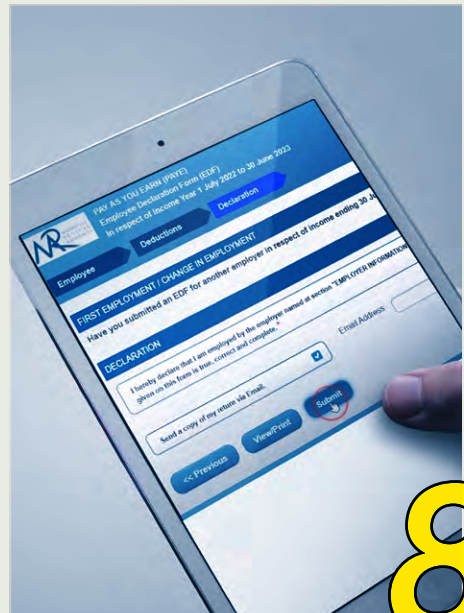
PAY AS YOU EARN (PAYE)
Employee Declaration Form (EDF)
In respect of Income Year 1 July 2022 to 30 June 2023

Employee
Deductions
Declaration

FIRST EMPLOYMENT / CHANGE IN EMPLOYMENT
Have you submitted an EDF for another employer in respect of income ending 30 J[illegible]

DECLARATION
I hereby declare that I am employed by the employer named at section "EMPLOYER INFORMATION" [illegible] given on this form is true, correct and complete.

Send a copy of my return via Email.
Email Address

<< Previous
View/Print
Submit

8